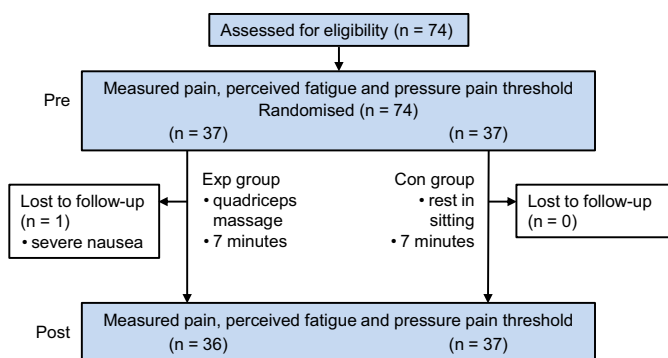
Assessed for eligibility (n = 74)

Pre

Measured pain, perceived fatigue and pressure pain threshold
Randomised (n = 74)
(n = 37)
(n = 37)

Lost to follow-up
(n = 1)
• severe nausea

Exp group
• quadriceps massage
• 7 minutes

Con group
• rest in sitting
• 7 minutes

Lost to follow-up
(n = 0)

Post

Measured pain, perceived fatigue and pressure pain threshold
(n = 36)
(n = 37)